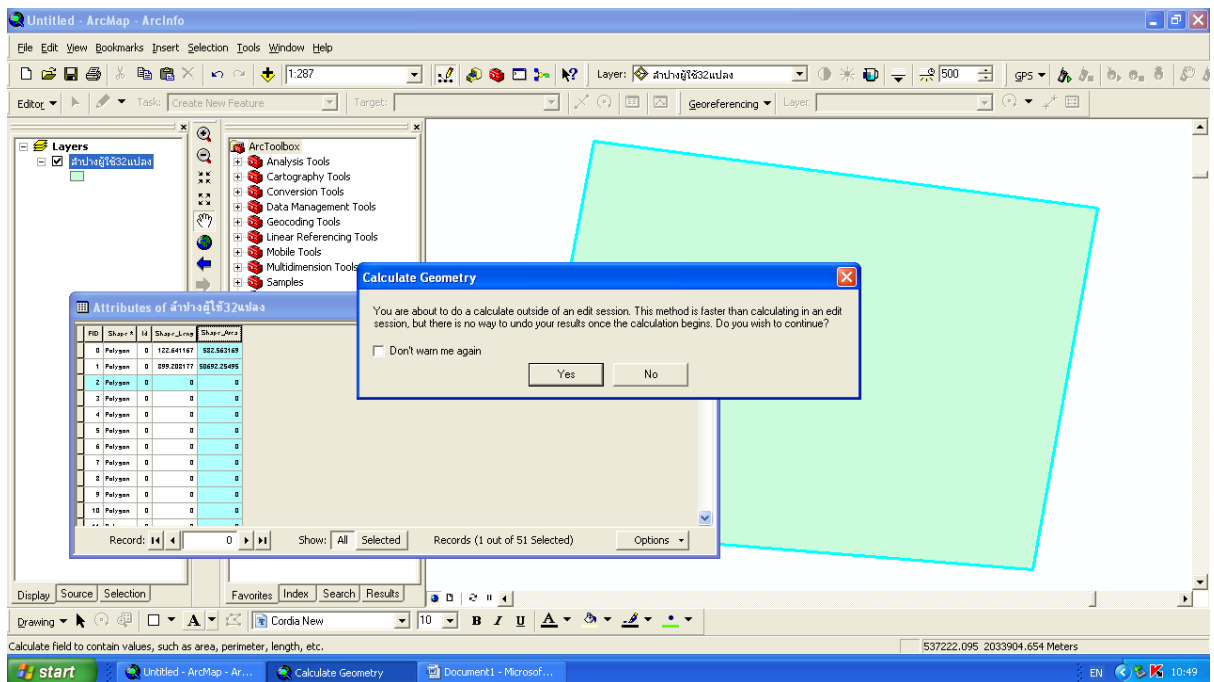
Untitled - ArcMap - ArcInfo

File Edit View Bookmarks Insert Selection Tools Window Help

1:287

Layer: ลำปางผู้ใช้32แปลง

500

GPS

Editor Task: Create New Feature Target:

Georeferencing Layer:

Layers
ลำปางผู้ใช้32แปลง

ArcToolbox
Analysis Tools
Cartography Tools
Conversion Tools
Data Management Tools
Geocoding Tools
Linear Referencing Tools
Mobile Tools
Multidimension Tools
Samples

Attributes of ลำปางผู้ใช้32แปลง

| FID | Shape * | Id | Shape_Leng | Shape_Area |
|---|---|---|---|---|
| 0 | Polygon | 0 | 122.641167 | 532.563169 |
| 1 | Polygon | 0 | 899.208177 | 50692.25495 |
| 2 | Polygon | 0 | 0 | 0 |
| 3 | Polygon | 0 | 0 | 0 |
| 4 | Polygon | 0 | 0 | 0 |
| 5 | Polygon | 0 | 0 | 0 |
| 6 | Polygon | 0 | 0 | 0 |
| 7 | Polygon | 0 | 0 | 0 |
| 8 | Polygon | 0 | 0 | 0 |
| 9 | Polygon | 0 | 0 | 0 |
| 10 | Polygon | 0 | 0 | 0 |

Record: 0 Show: All Selected Records (1 out of 51 Selected) Options

Calculate Geometry

You are about to do a calculate outside of an edit session. This method is faster than calculating in an edit session, but there is no way to undo your results once the calculation begins. Do you wish to continue?

Don't warn me again

Yes No

Display Source Selection

Favorites Index Search Results

Drawing Cordia New 10 B I U A

Calculate field to contain values, such as area, perimeter, length, etc.

537222.095 2033904.654 Meters

start Untitled - ArcMap - Ar... Calculate Geometry Document1 - Microsof...

EN 10:49